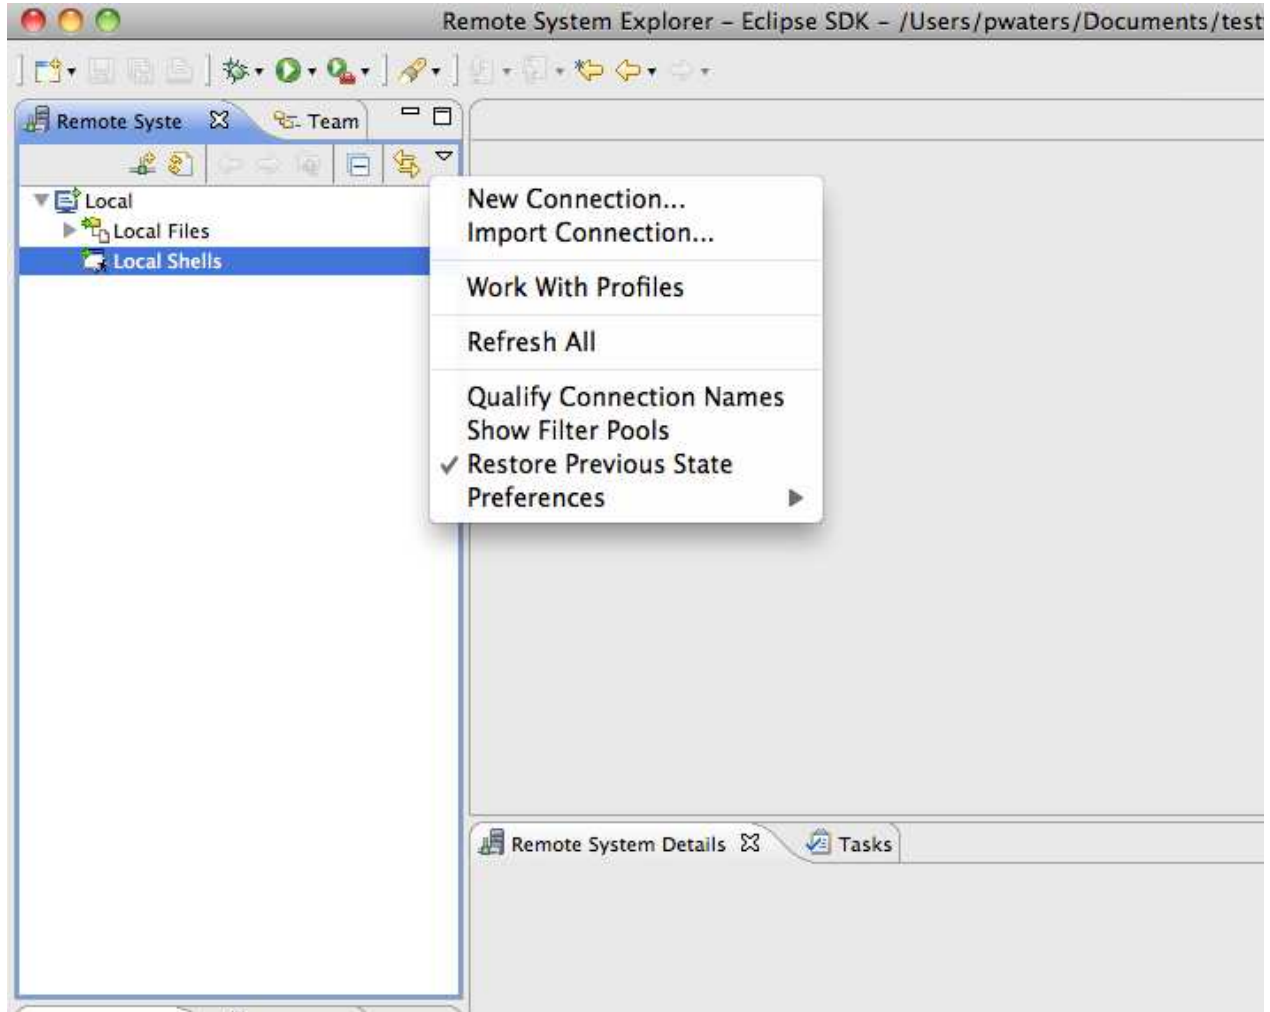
Remote System Explorer - Eclipse SDK - /Users/pwaters/Documents/test

Remote Syste
Team

Local
Local Files
Local Shells

New Connection...
Import Connection...

Work With Profiles

Refresh All

Qualify Connection Names
Show Filter Pools
✓ Restore Previous State
Preferences

Remote System Details
Tasks